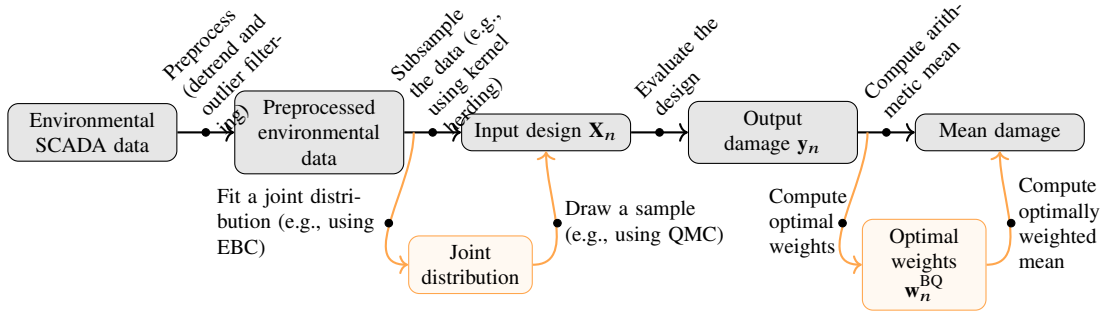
Environmental SCADA data

Preprocess (detrend and outlier filtering)

Preprocessed environmental data

Subsample the data (e.g., using kernel herding)

Input design $\mathbf{X}_n$

Evaluate the design

Output damage $\mathbf{y}_n$

Compute arithmetic mean

Mean damage

Fit a joint distribution (e.g., using EBC)

Joint distribution

Draw a sample (e.g., using QMC)

Compute optimal weights

Optimal weights $\mathbf{w}_n^{\mathrm{BQ}}$

Compute optimally weighted mean